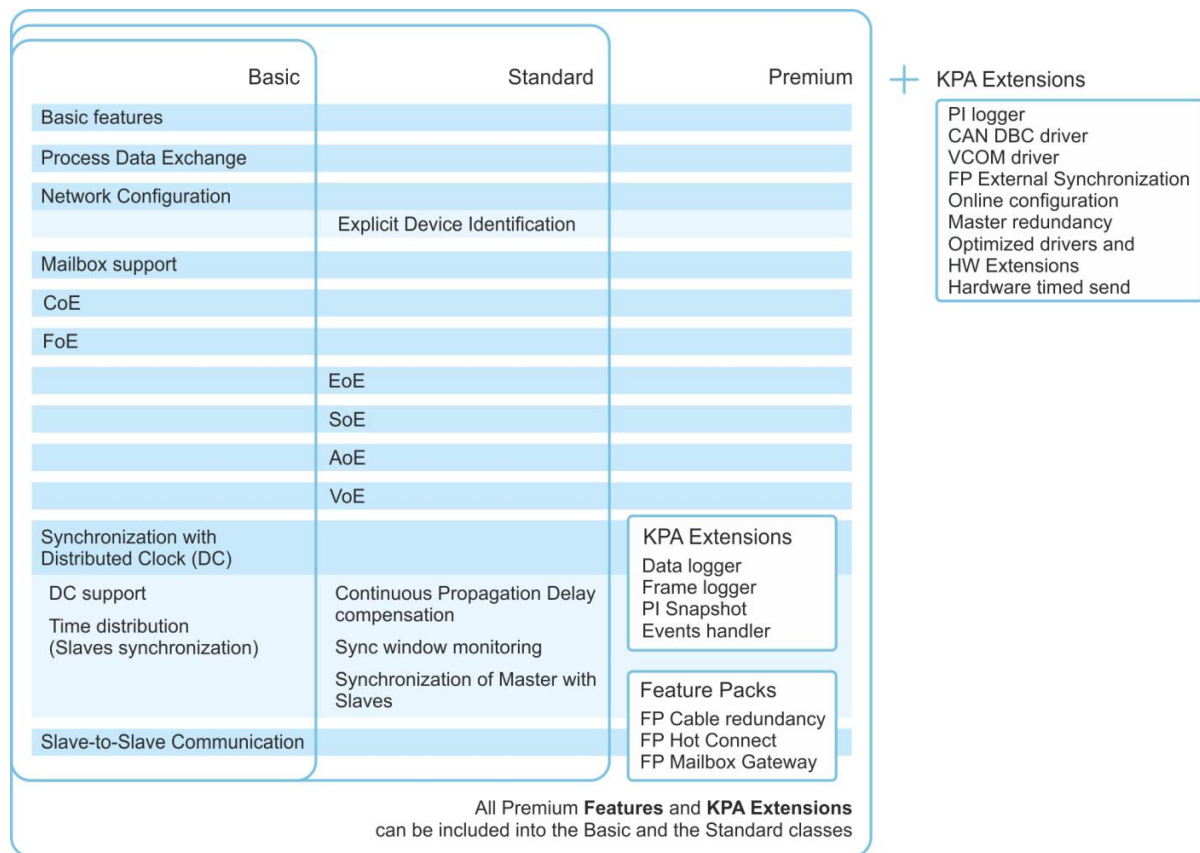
Basic

Standard

Premium

+ KPA Extensions

PI logger
CAN DBC driver
VCOM driver
FP External Synchronization
Online configuration
Master redundancy
Optimized drivers and HW Extensions
Hardware timed send

Basic features

Process Data Exchange

Network Configuration

Explicit Device Identification

Mailbox support

CoE

FoE

EoE

SoE

AoE

VoE

Synchronization with Distributed Clock (DC)

DC support

Time distribution (Slaves synchronization)

Continuous Propagation Delay compensation

Sync window monitoring

Synchronization of Master with Slaves

KPA Extensions

Data logger
Frame logger
PI Snapshot
Events handler

Feature Packs

FP Cable redundancy
FP Hot Connect
FP Mailbox Gateway

Slave-to-Slave Communication

All Premium **Features** and **KPA Extensions** can be included into the Basic and the Standard classes